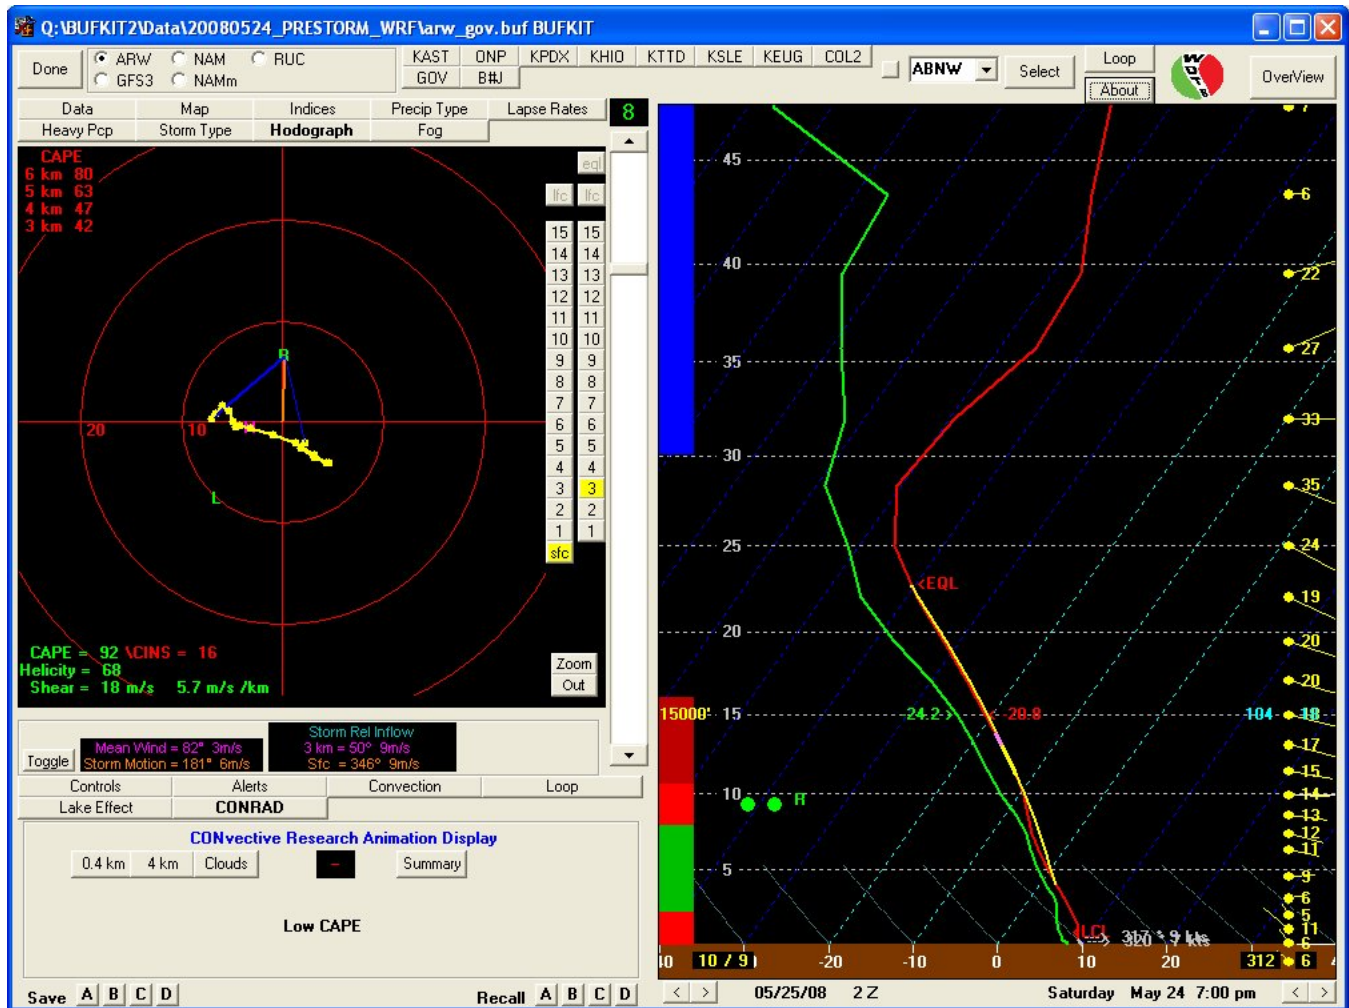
Q:\BUFKIT2\Data\20080524_PRESTORM_WRF\arw_gov.buf BUFKIT

Done
ARW NAM RUC
GFS3 NAMm
KAST ONP KPDX KHIO KTTD KSLE KEUG COL2
GOV B#J
ABNW
Select
Loop
About
OverView

Data Map Indices Precip Type Lapse Rates
Heavy Pcp Storm Type Hodograph Fog
8

CAPE
6 km 80
5 km 63
4 km 47
3 km 42

eql
lfc lfc

| 15 | 15 |
|---|---|
| 14 | 14 |
| 13 | 13 |
| 12 | 12 |
| 11 | 11 |
| 10 | 10 |
| 9 | 9 |
| 8 | 8 |
| 7 | 7 |
| 6 | 6 |
| 5 | 5 |
| 4 | 4 |
| 3 | 3 |
| 2 | 2 |
| 1 | 1 |
| sfc | |

R
20 10
L

CAPE = 92 \CINS = 16
Helicity = 68
Shear = 18 m/s 5.7 m/s /km

Zoom
Out

Toggle
Mean Wind = 82° 3m/s
Storm Motion = 181° 6m/s
Storm Rel Inflow
3 km = 50° 9m/s
Sfc = 346° 9m/s

Controls Alerts Convection Loop
Lake Effect CONRAD

CONvective Research Animation Display
0.4 km 4 km Clouds Summary

Low CAPE

Save A B C D
Recall A B C D

45 40 35 30 25 20 15 10 5
<EQL
15000' 24.2 -28.8 104 18
R
LCL 317 9 kts
7 6 22 27 33 35 24 19 20 20 17 15 14 13 12 11 9 6 5 11 6
40 10 / 9 -20 -10 0 10 20 312 6

05/25/08 2 Z Saturday May 24 7:00 pm